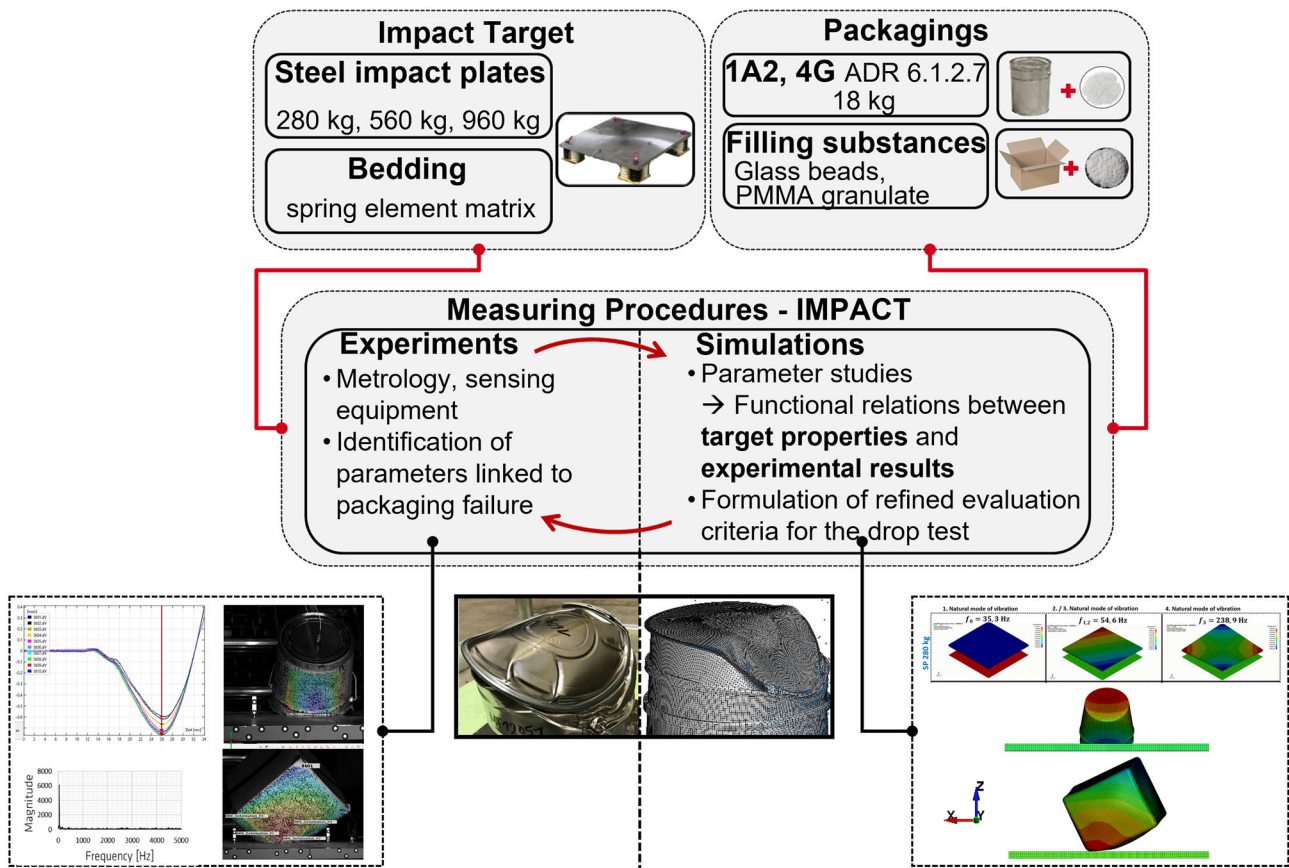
Impact Target

Steel impact plates
280 kg, 560 kg, 960 kg

Bedding
spring element matrix

Packagings

1A2, 4G ADR 6.1.2.7
18 kg

Filling substances
Glass beads,
PMMA granulate

Measuring Procedures - IMPACT

Experiments
• Metrology, sensing equipment
• Identification of parameters linked to packaging failure

Simulations
• Parameter studies
→ Functional relations between **target properties** and **experimental results**
• Formulation of refined evaluation criteria for the drop test

Magnitude
8000
6000
4000
2000
0
0 1000 2000 3000 4000 5000
Frequency [Hz]

1. Natural mode of vibration
$f_0 = 35,3$ Hz
2. / 3. Natural mode of vibration
$f_{1,2} = 54,6$ Hz
4. Natural mode of vibration
$f_3 = 238,9$ Hz
SP 280 kg

Z
X Y